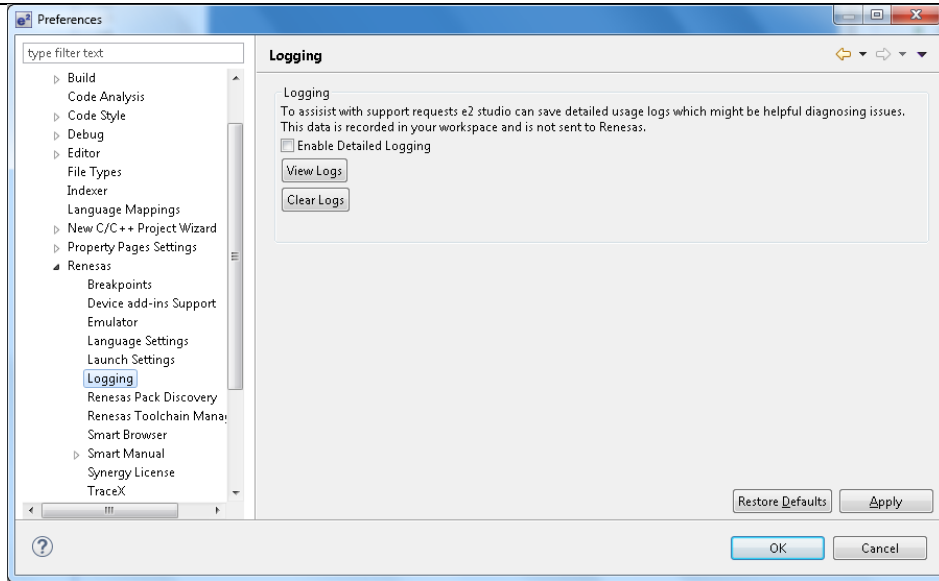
Preferences

type filter text

Build
Code Analysis
Code Style
Debug
Editor
File Types
Indexer
Language Mappings
New C/C++ Project Wizard
Property Pages Settings
Renesas
Breakpoints
Device add-ins Support
Emulator
Language Settings
Launch Settings
Logging
Renesas Pack Discovery
Renesas Toolchain Mana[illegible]
Smart Browser
Smart Manual
Synergy License
TraceX

Logging

Logging
To assisist with support requests e2 studio can save detailed usage logs which might be helpful diagnosing issues. This data is recorded in your workspace and is not sent to Renesas.
Enable Detailed Logging
View Logs
Clear Logs

Restore Defaults
Apply
OK
Cancel